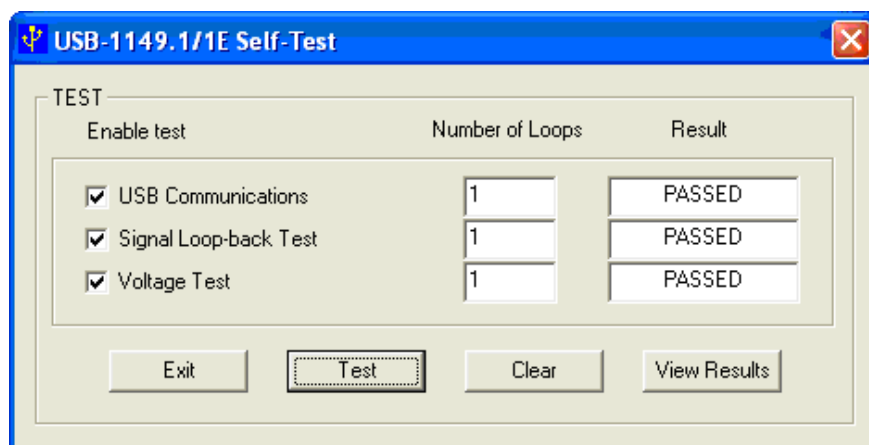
USB-1149.1/1E Self-Test

TEST

| Enable test | Number of Loops | Result |
|---|---|---|
| ☑ USB Communications | 1 | PASSED |
| ☑ Signal Loop-back Test | 1 | PASSED |
| ☑ Voltage Test | 1 | PASSED |

Exit Test Clear View Results